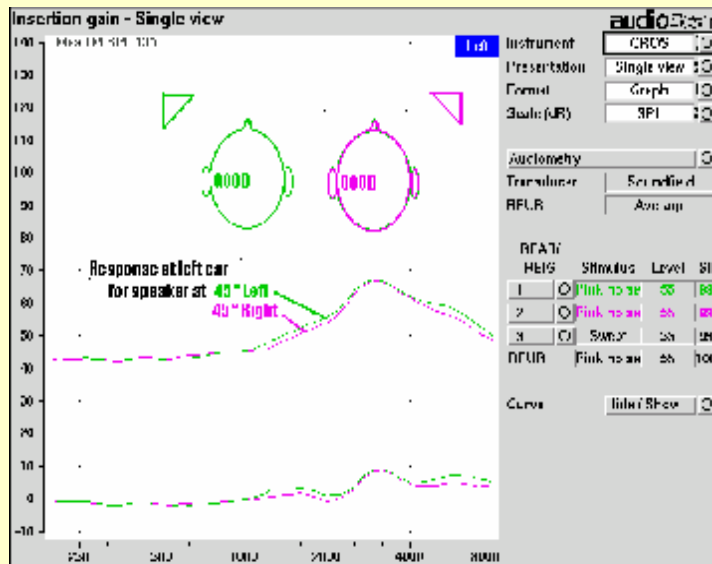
Insertion gain - Single view

audioScan

140 - Meas (dB SPL) 130

Left

130

120

110

100

90

80

70

60

50

40

30

20

10

0

-10

Response at left ear for speaker at 45° Left 45° Right

250 500 1000 2000 4000 8000

Instrument CROS

Presentation Single view

Format Graph

Scale (dB) SPL

Audiometry

Transducer Scrndfield

RECD Average

REAR

REIG Stimulus Level

1 Pink noise 65

2 Pink noise 65

3 Sweep 55

REUR Pink noise 65

Curve Hide/Show